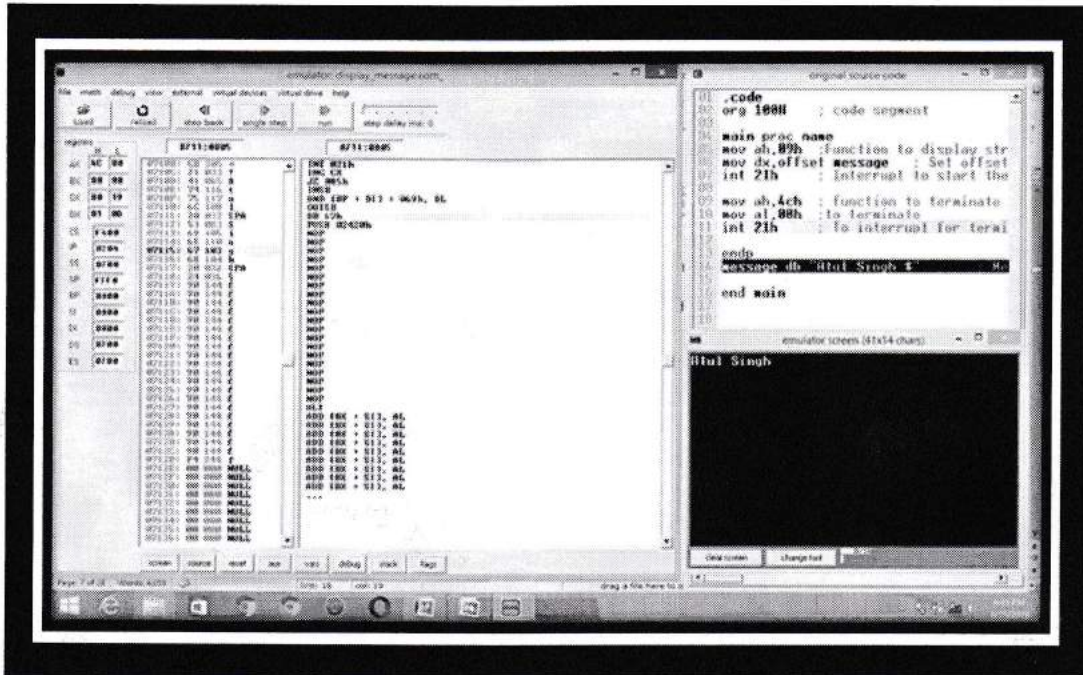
emulator: display_message.com_

file math debug view external virtual devices virtual drive help

load reload step back single step run step delay ms: 0

registers
H L
AX 0C 00
BX 00 00
CX 00 19
DX 01 00
CS F400
IP 0204
SS 0700
SP FFFE
BP 0000
SI 0000
DI 0000
DS 0700
ES 0700

0711:0005

0711:0005

INC BX
INC CX
JZ 0053h
INSB
AND [BP + SI] + 069h, BL
OUTSB
DB 67h
PUSH 02420h
NOP
NOP
NOP
NOP
NOP
NOP
NOP
NOP
NOP
NOP
NOP
NOP
NOP
NOP
NOP
NOP
NOP
NOP
NOP
NOP
HLT
ADD [BX + SI], AL
ADD [BX + SI], AL
ADD [BX + SI], AL
ADD [BX + SI], AL
ADD [BX + SI], AL
ADD [BX + SI], AL
ADD [BX + SI], AL

NULL
NULL
NULL
NULL
NULL
NULL
NULL

screen source reset aux vars debug stack flags

original source code

01 .code
02 org 100H ; code segment
03
04 main proc near
05 mov ah,09h ;function to display str
06 mov dx,offset message ; Set offset
07 int 21h ; Interrupt to start the
08
09 mov ah,4ch ; function to terminate
10 mov al,00h ;to terminate
11 int 21h ; to interrupt for termi
12
13 endp
14 message db 'Atul Singh $'
15
16 end main

emulator screen (41x14 chars)

Atul Singh

clear screen change font

drag a file here to o

line: 18 col: 19